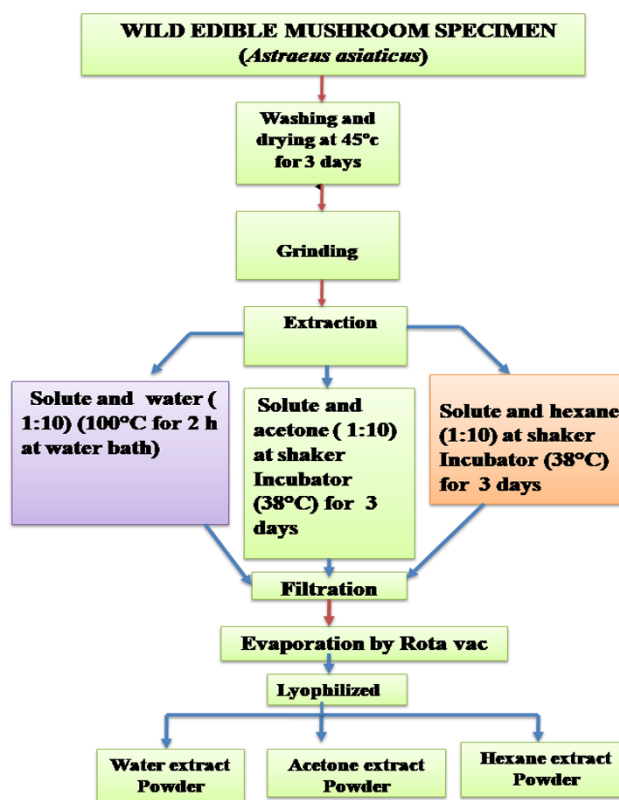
WILD EDIBLE MUSHROOM SPECIMEN
(*Astraeus asiaticus*)

Washing and drying at 45°c for 3 days

Grinding

Extraction

Solute and water ( 1:10) (100°C for 2 h at water bath)

Solute and acetone ( 1:10) at shaker Incubator (38°C) for 3 days

Solute and hexane (1:10) at shaker Incubator (38°C) for 3 days

Filtration

Evaporation by Rota vac

Lyophilized

Water extract Powder

Acetone extract Powder

Hexane extract Powder